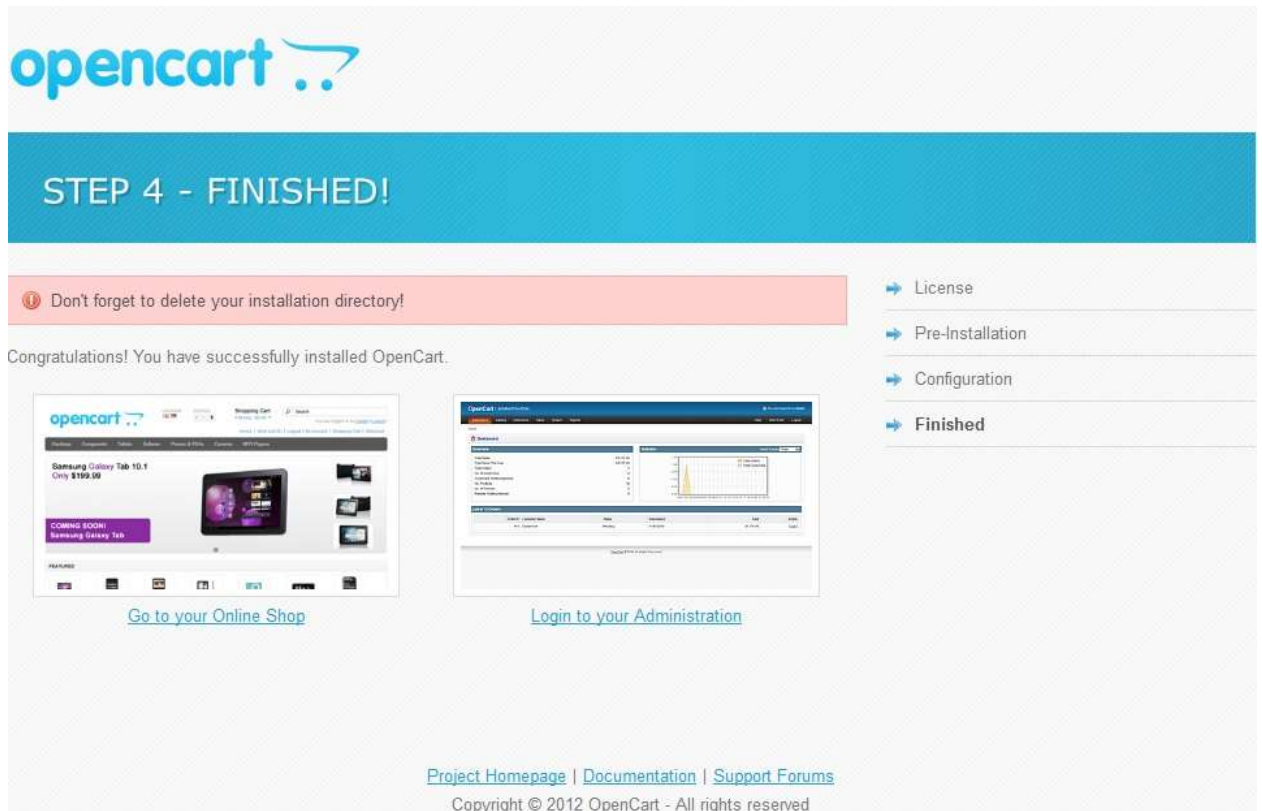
opencart

STEP 4 - FINISHED!

Don't forget to delete your installation directory!

Congratulations! You have successfully installed OpenCart.

opencart

Shopping Cart

Samsung Galaxy Tab 10.1
Only $199.99

COMING SOON!
Samsung Galaxy Tab

FEATURED

Go to your Online Shop

Login to your Administration

License

Pre-Installation

Configuration

Finished

Project Homepage | Documentation | Support Forums

Copyright © 2012 OpenCart - All rights reserved